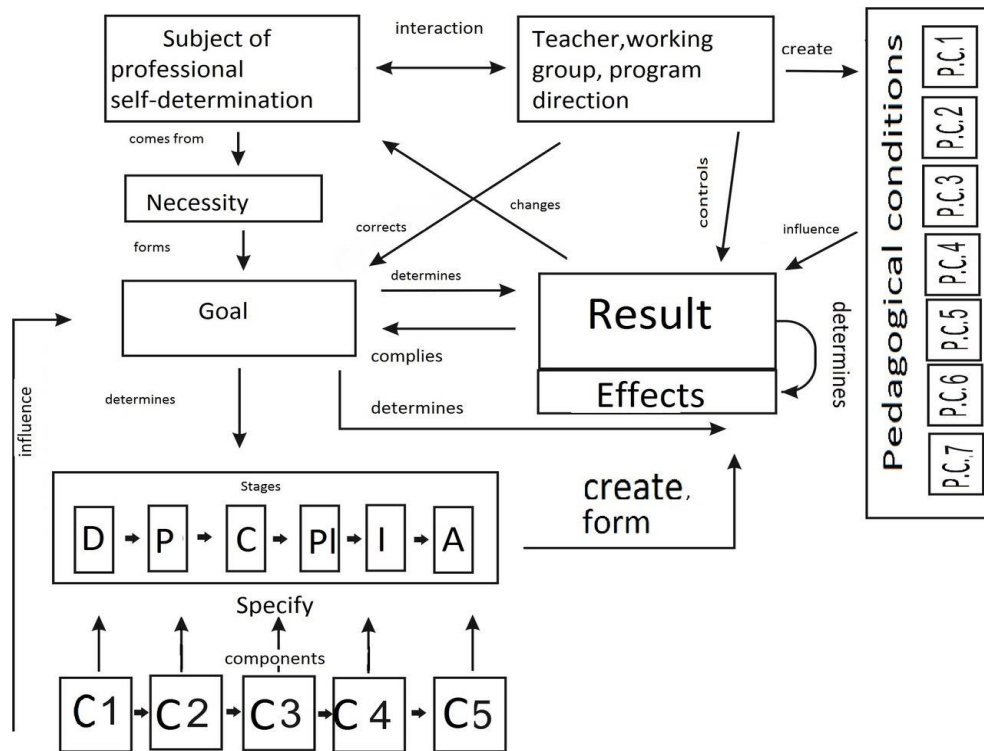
Subject of professional self-determination

interaction

Teacher,working group, program direction

create

Pedagogical conditions

P.C.1

P.C.2

P.C.3

P.C.4

P.C.5

P.C.6

P.C.,7

comes from

Necessity

forms

corrects

changes

controls

influence

Goal

determines

Result

complies

Effects

determines

influence

determines

determines

Stages

D P C Pl I A

create, form

Specify

components

C1 C2 C3 C 4 C5